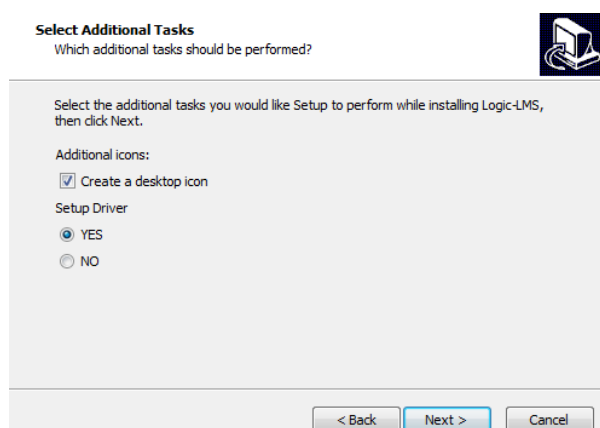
Select Additional Tasks
Which additional tasks should be performed?

Select the additional tasks you would like Setup to perform while installing Logic-LMS, then click Next.

Additional icons:

Create a desktop icon

Setup Driver

YES

NO

< Back
Next >
Cancel